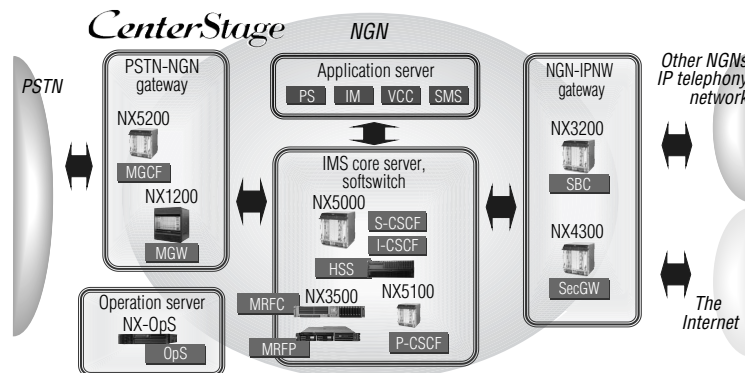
CenterStage

NGN

PSTN

PSTN-NGN gateway

NX5200

MGCF

NX1200

MGW

Application server

PS

IM

VCC

SMS

IMS core server, softswitch

NX5000

S-CSCF

I-CSCF

HSS

MRFC

NX3500

NX5100

MRFP

P-CSCF

Operation server

NX-OpS

OpS

NGN-IPNW gateway

NX3200

SBC

NX4300

SecGW

Other NGNs/ IP telephony network

The Internet